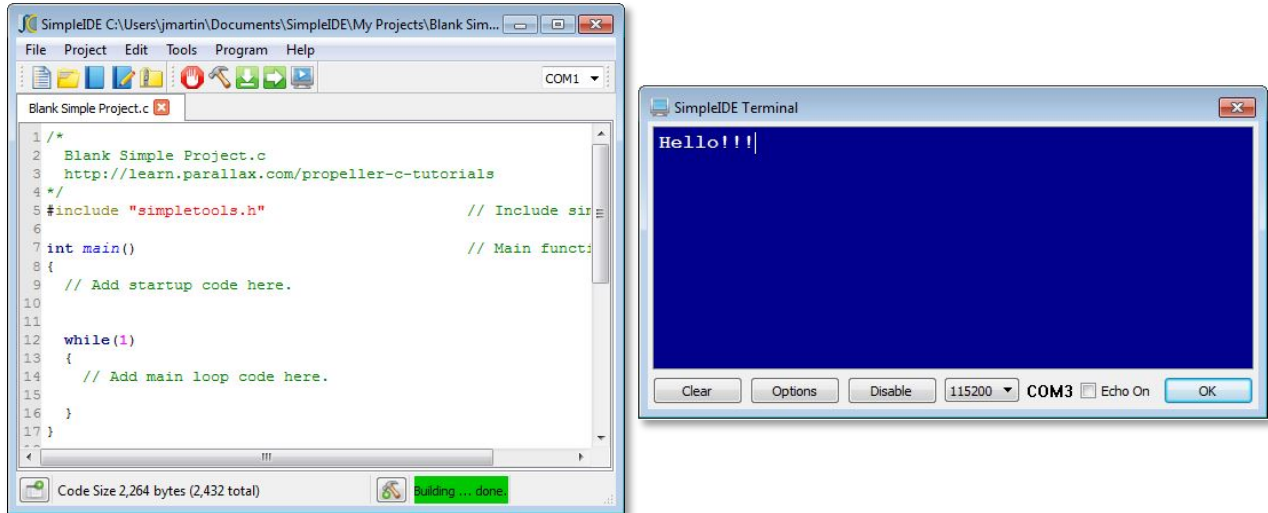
SimpleIDE C:\Users\jmartin\Documents\SimpleIDE\My Projects\Blank Sim...

File Project Edit Tools Program Help

COM1

Blank Simple Project.c

1 /*
2 Blank Simple Project.c
3 http://learn.parallax.com/propeller-c-tutorials
4 */
5 #include "simpletools.h" // Include sir
6
7 int main() // Main functi
8 {
9 // Add startup code here.
10
11
12 while(1)
13 {
14 // Add main loop code here.
15
16 }
17 }

Code Size 2,264 bytes (2,432 total)

Building ... done.

SimpleIDE Terminal

Hello!!!

Clear Options Disable 115200 COM3 Echo On OK